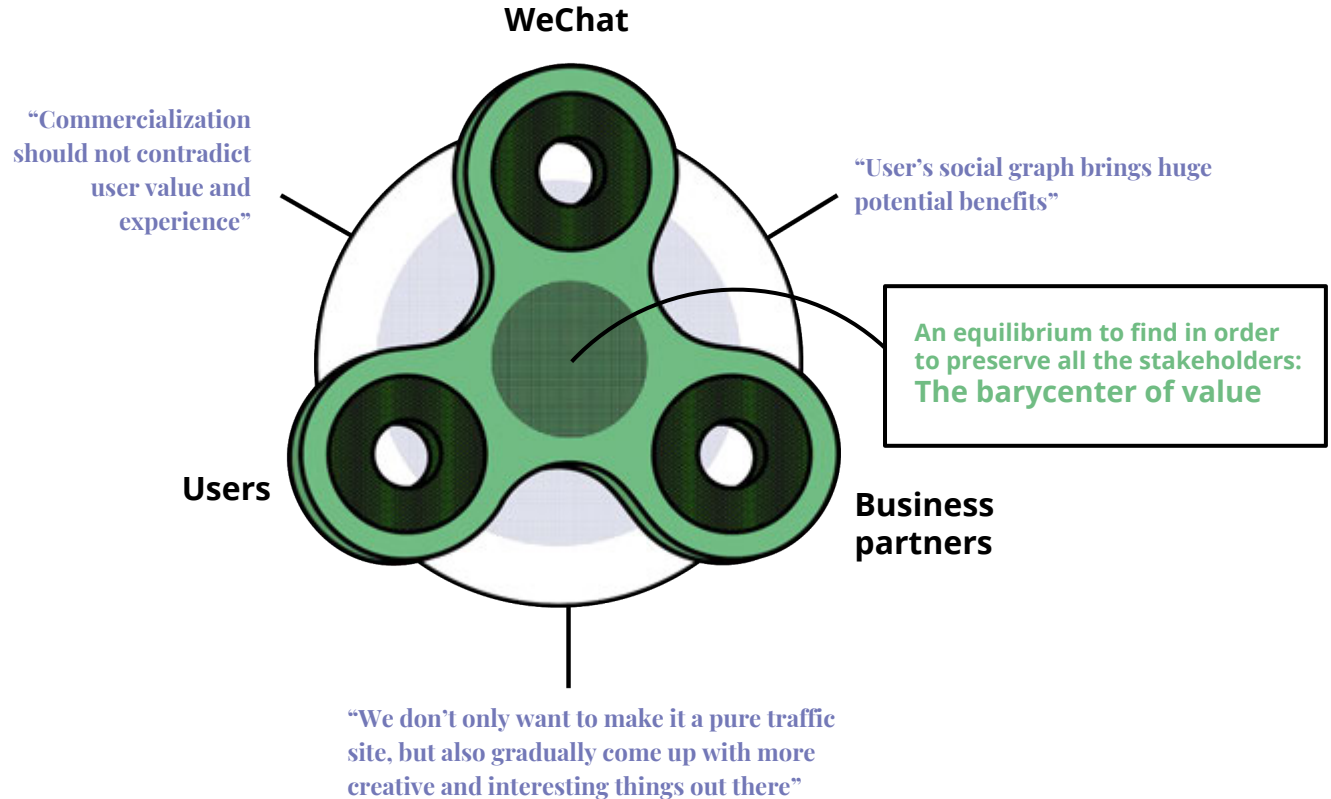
WeChat

“Commercialization should not contradict user value and experience”

“User’s social graph brings huge potential benefits”

An equilibrium to find in order to preserve all the stakeholders:
The barycenter of value

Users

Business partners

“We don’t only want to make it a pure traffic site, but also gradually come up with more creative and interesting things out there”